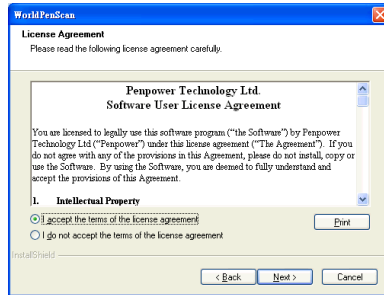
WorldPenScan

License Agreement
Please read the following license agreement carefully.

Penpower Technology Ltd.
Software User License Agreement

You are licensed to legally use this software program ("the Software") by Penpower Technology Ltd ("Penpower") under this license agreement ("The Agreement"). If you do not agree with any of the provisions in this Agreement, please do not install, copy or use the Software. By using the Software, you are deemed to fully understand and accept the provisions of this Agreement.

1. Intellectual Property

I accept the terms of the license agreement
I do not accept the terms of the license agreement
Print

InstallShield

< Back
Next >
Cancel